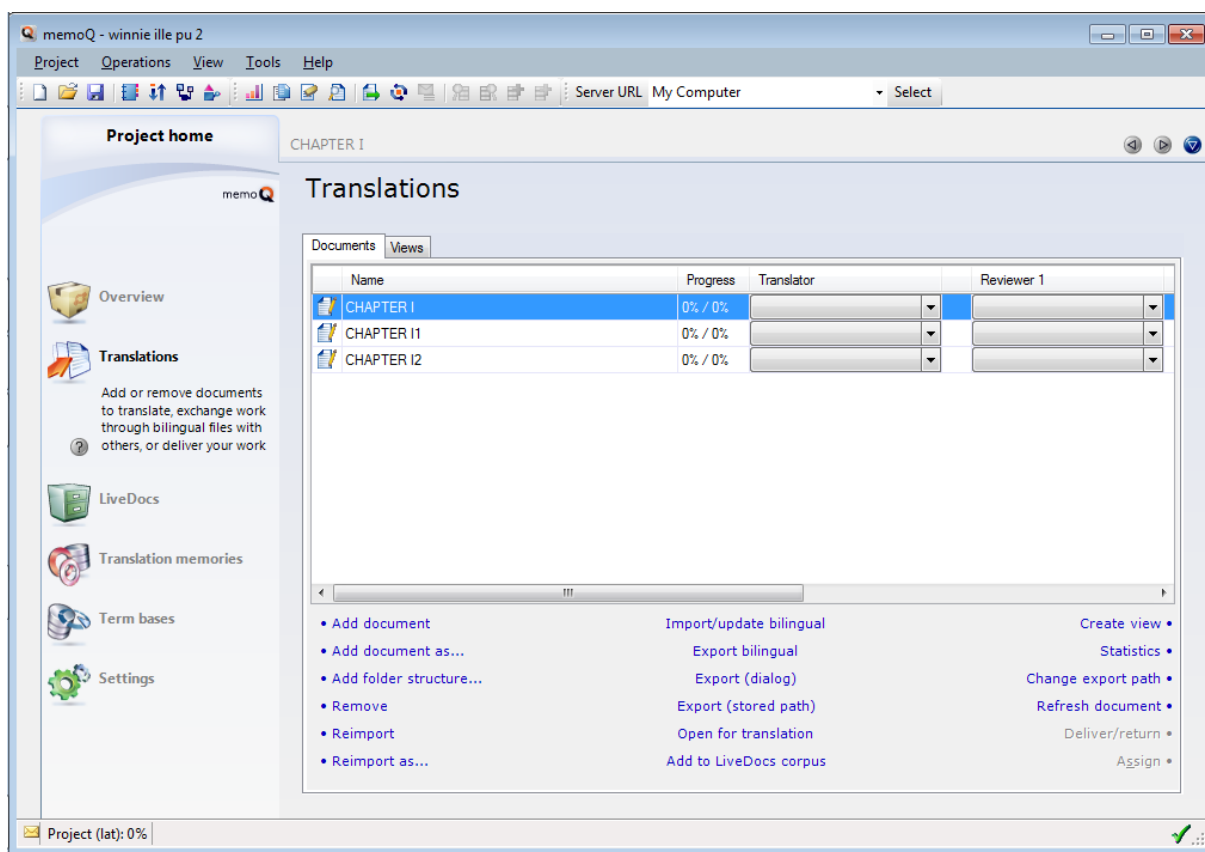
memoQ - winnie ille pu 2

Project Operations View Tools Help

Server URL My Computer Select

Project home

memoQ

CHAPTER I

Translations

Documents Views

| | Name | Progress | Translator | | Reviewer 1 |
|---|---|---|---|---|---|
| | CHAPTER I | 0% / 0% | | | |
| | CHAPTER I1 | 0% / 0% | | | |
| | CHAPTER I2 | 0% / 0% | | | |

Overview

Translations

Add or remove documents to translate, exchange work through bilingual files with others, or deliver your work

LiveDocs

Translation memories

Term bases

Settings

• Add document
• Add document as...
• Add folder structure...
• Remove
• Reimport
• Reimport as...

Import/update bilingual
Export bilingual
Export (dialog)
Export (stored path)
Open for translation
Add to LiveDocs corpus

Create view •
Statistics •
Change export path •
Refresh document •
Deliver/return •
Assign •

Project (lat): 0%